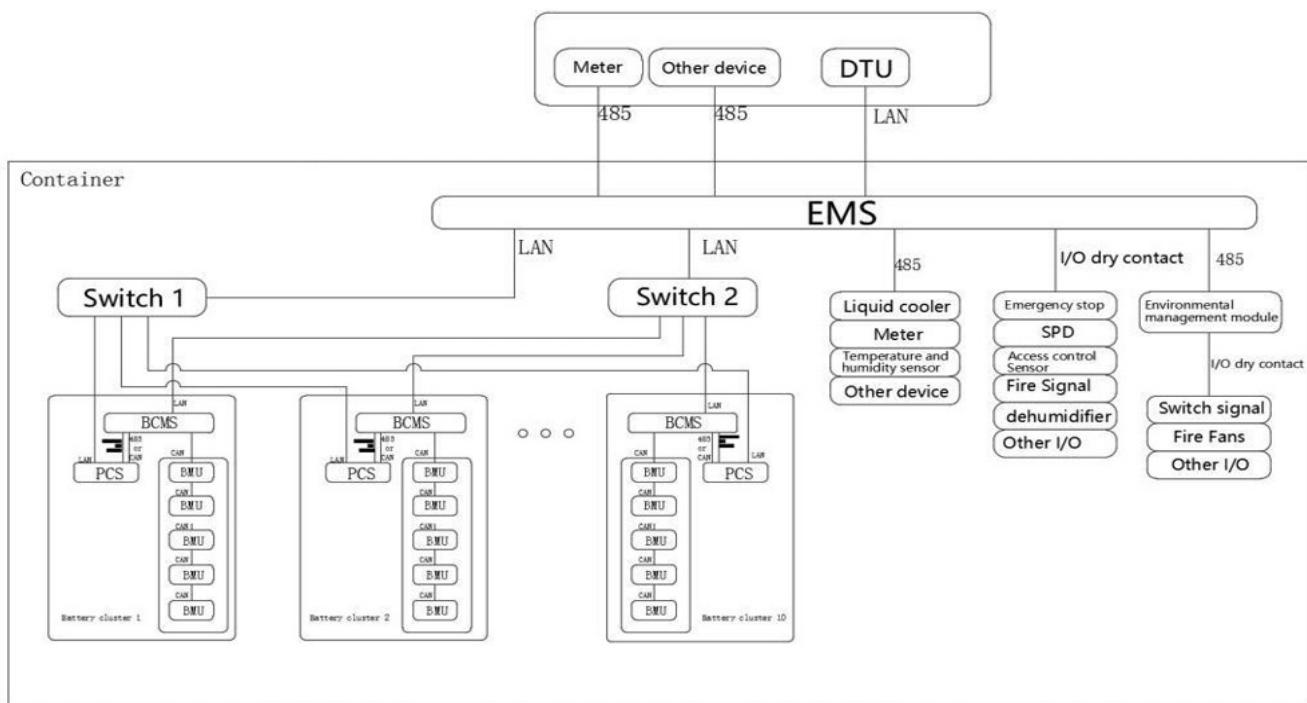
Meter
Other device
DTU
485
485
LAN

Container

EMS

LAN
LAN
485
I/O dry contact
485

Switch 1
Switch 2

Liquid cooler
Meter
Temperature and humidity sensor
Other device

Emergency stop
SPD
Access control Sensor
Fire Signal
dehumidifier
Other I/O

Environmental management module
I/O dry contact
Switch signal
Fire Fans
Other I/O

LAN
BCMS
485 or CAN
LAN
CAN
PCS
BMU
CAN
BMU
CAN1
BMU
CAN
BMU
CAN
BMU
Battery cluster 1

LAN
BCMS
485 or CAN
LAN
CAN
PCS
BMU
CAN
BMU
CAN1
BMU
CAN
BMU
CAN
BMU
Battery cluster 2

LAN
BCMS
CAN
485 or CAN
LAN
BMU
PCS
CAN
BMU
CAN1
BMU
CAN
BMU
CAN
BMU
Battery cluster 10